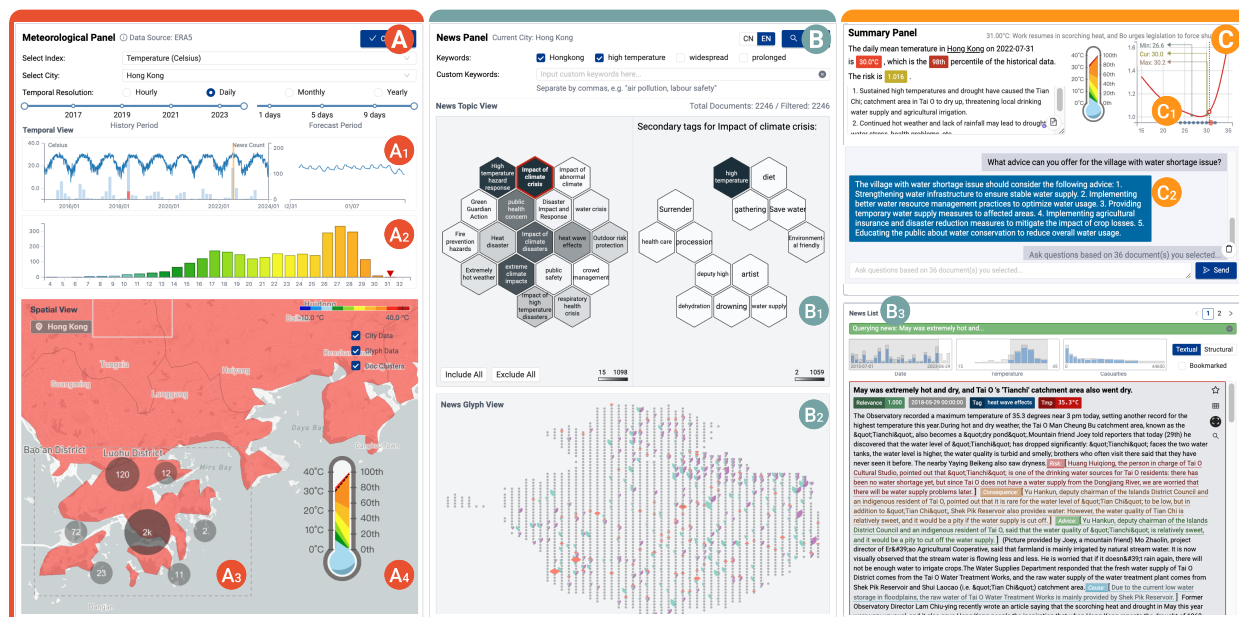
Meteorological Panel Data Source: ERA5

A

Select Index: Temperature (Celsius)

Select City: Hong Kong

Temporal Resolution: Hourly Daily Monthly Yearly

2017 2019 2021 2023
History Period

1 days 5 days 9 days
Forecast Period

Temporal View

A1

Celsius News Count

2016/01 2018/01 2020/01 2022/01 2024/01 12/31 01/07

A2

Spatial View

Hong Kong

City Data
Glyph Data
Doc Clusters

Luohu District

Bao an District

120 12 72 2k 2 23 11

A3

40°C 30°C 20°C 10°C 0°C

100th 80th 60th 40th 20th 0th

A4

News Panel Current City: Hong Kong

CN EN

B

Keywords: Hongkong high temperature widespread prolonged

Custom Keywords: Input custom keywords here...

Separate by commas, e.g. "air pollution, labour safety"

News Topic View

Total Documents: 2246 / Filtered: 2246

Secondary tags for Impact of climate crisis:

High temperature hazard response
Impact of climate crisis
Impact of abnormal climate
Green Guardian Action
public health concern
Disaster Impact and Response
water crisis
Fire prevention hazards
Heat disaster
Impact of climate disasters
heat wave effects
Outdoor risk protection
Extremely hot weather
extreme climate impacts
public safety
crowd management
Impact of high temperature disasters
respiratory health crisis

high temperature
diet
Surrender
gathering
Save water
health care
procession
Environmental friendly
deputy high
artist
dehydration
drowning
water supply

B1

Include All Exclude All

15 1098

2 1059

News Glyph View

B2

Summary Panel

31.00°C: Work resumes in scorching heat, and Bo urges legislation to force shu

C

The daily mean temperature in Hong Kong on 2022-07-31 is 30.0°C , which is the 98th percentile of the historical data. The risk is 1.016 .

1. Sustained high temperatures and drought have caused the Tian Chi; catchment area in Tai O to dry up, threatening local drinking water supply and agricultural irrigation.

2. Continued hot weather and lack of rainfall may lead to drought water stress, health problems, etc.

Min: 26.6
Cur: 30.0
Max: 30.2

C1

What advice can you offer for the village with water shortage issue?

The village with water shortage issue should consider the following advice: 1. Strengthening water infrastructure to ensure stable water supply. 2. Implementing better water resource management practices to optimize water usage. 3. Providing temporary water supply measures to affected areas. 4. Implementing agricultural insurance and disaster reduction measures to mitigate the impact of crop losses. 5. Educating the public about water conservation to reduce overall water usage.

C2

Ask questions based on 36 document(s) you selected...

Ask questions based on 36 document(s) you selected...

Send

News List

B3

Querying news: May was extremely hot and...

Date Temperature Casualties

Textual Structural

Bookmarked

May was extremely hot and dry, and Tai O 's "Tianchi" catchment area also went dry.

Relevance 1.000 2018-05-29 00:00:00 Tag heat wave effects Tmp 35.3°C

The Observatory recorded a maximum temperature of 35.3 degrees near 3 pm today, setting another record for the highest temperature this year.During hot and dry weather, the Tai O Man Cheung Bu catchment area, known as the &quot;Tianchi&quot;, also becomes a &quot;dry pond&quot;.Mountain friend Joey told reporters that today (29th) he discovered that the water level of &quot;Tianchi&quot; had dropped significantly. &quot;Tianchi&quot; faces the two water tanks, the water level is higher, the water quality is turbid and smelly; brothers who often visit there said that they have never seen it before. The nearby Yaying Beikeng also saw dryness. Risk Huang Huiqiong, the person in charge of Tai O Cultural Studio, pointed out that &quot;Tianchi&quot; is one of the drinking water sources for Tai O residents: there has been no water shortage yet, but since Tai O does not have a water supply from the Dongjiang River, we are worried that there will be water supply problems later. Consequence Yu Hankun, deputy chairman of the Islands District Council and an indigenous resident of Tai O, said that the water level of &quot;Tianchi&quot; is low, but in addition to &quot;Tian Chi&quot;, Shek Pik Reservoir also provides water. However, the water quality of Tian Chi is relatively sweet, and it would be a pity if the water supply is cut off. Advice Yu Hankun, deputy chairman of the Islands District Council and an indigenous resident of Tai O, said that the water quality of &quot;Tianchi&quot; is relatively sweet, and it would be a pity to cut off the water supply. (Picture provided by Joey, a mountain friend) Mo Zhaolin, project director of Er&#39;ao Agricultural Cooperative, said that farmland is mainly irrigated by natural stream water. It is now visually observed that the stream water is flowing less and less. He is worried that if it doesn&#39;t rain again, there will not be enough water to irrigate crops.The Water Supplies Department responded that the fresh water supply of Tai O District comes from the Tai O Water Treatment Works, and the raw water supply of the water treatment plant comes from Shek Pik Reservoir and Shui Laocao (i.e. &quot;Tian Chi&quot;) catchment area. Cause Due to the current low water storage in floodplains, the raw water of Tai O Water Treatment Works is mainly provided by Shek Pik Reservoir. Former Observatory Director Lam Chiu-ying recently wrote an article saying that the scorching heat and drought in May this year